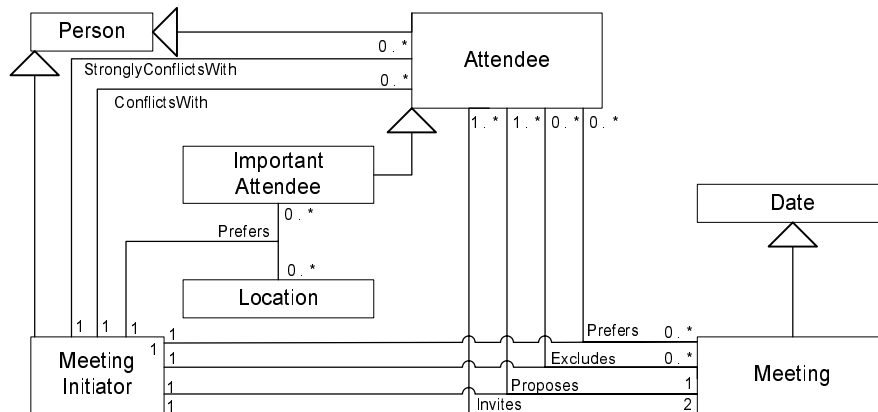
Person

0..*

Attendee

StronglyConflictsWith

0..*

ConflictsWith

1..*

1..*

0..*

0..*

Important Attendee

0..*

Date

Prefers

0..*

Location

1

1

1

1

Prefers

0..*

1

Meeting Initiator

1

Excludes

0..*

Meeting

1

Proposes

1

1

Invites

2